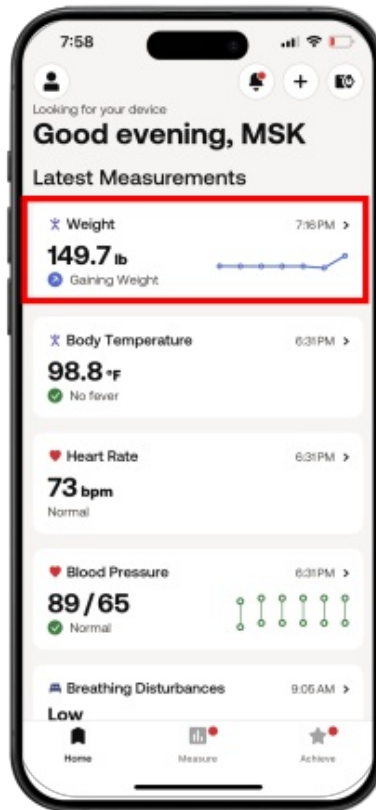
7:58

Looking for your device
Good evening, MSK

Latest Measurements

Weight 7:16 PM >
149.7 lb
Gaining Weight

Body Temperature 6:31 PM >
98.8 °F
No fever

Heart Rate 6:31 PM >
73 bpm
Normal

Blood Pressure 6:31 PM >
89 / 65
Normal

Breathing Disturbances 9:05 AM >
Low

Home Measure Achieve